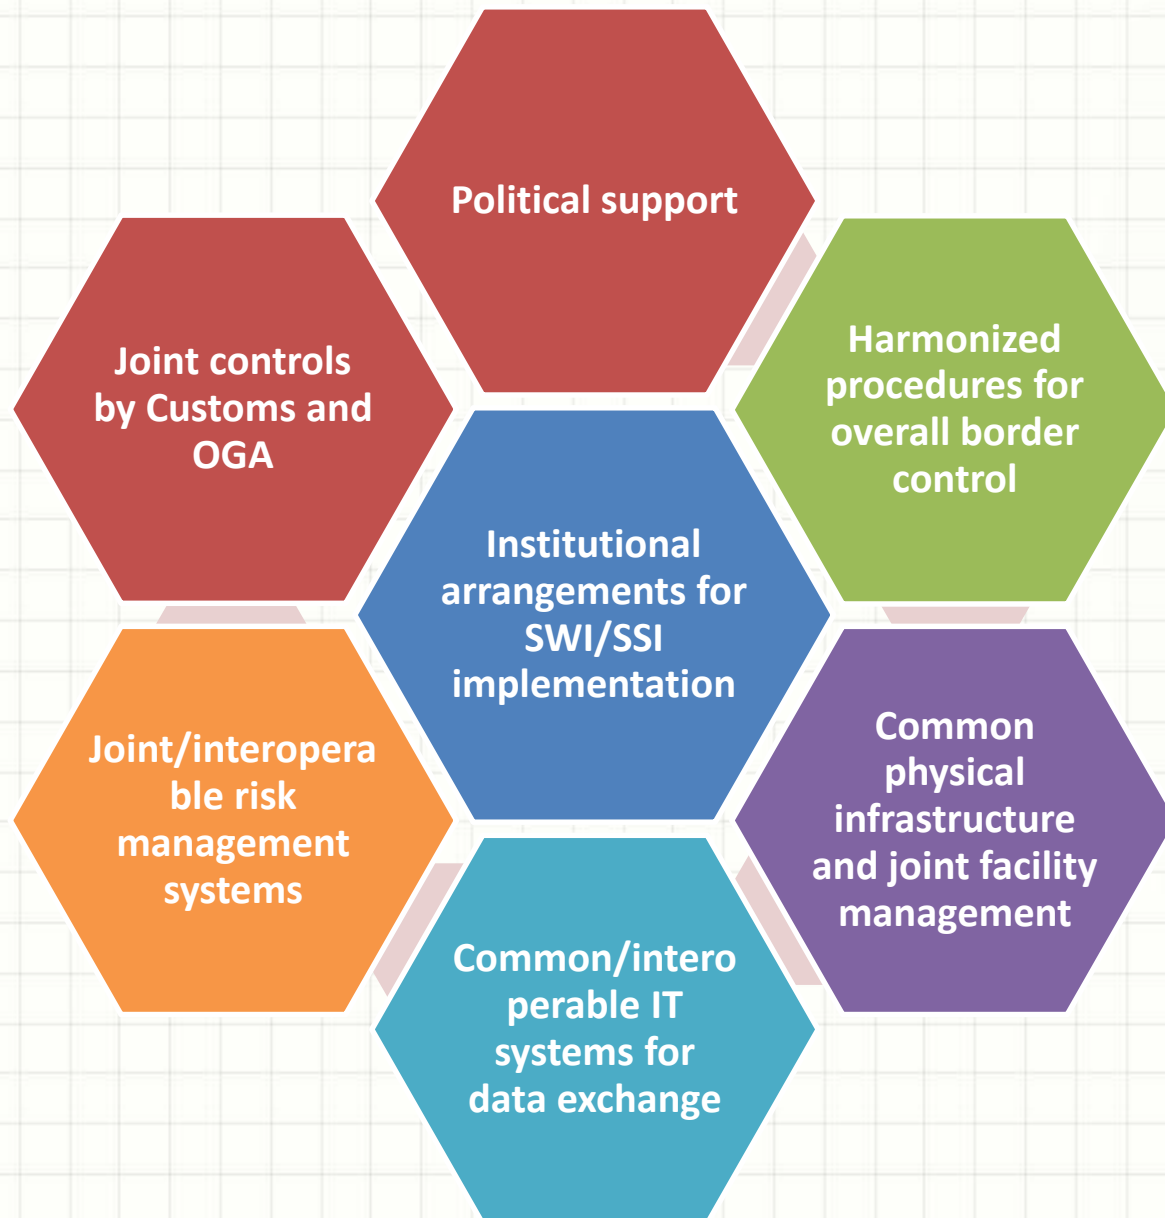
Political support

Joint controls by Customs and OGA

Harmonized procedures for overall border control

Institutional arrangements for SWI/SSI implementation

Joint/interopera ble risk management systems

Common physical infrastructure and joint facility management

Common/intero perable IT systems for data exchange